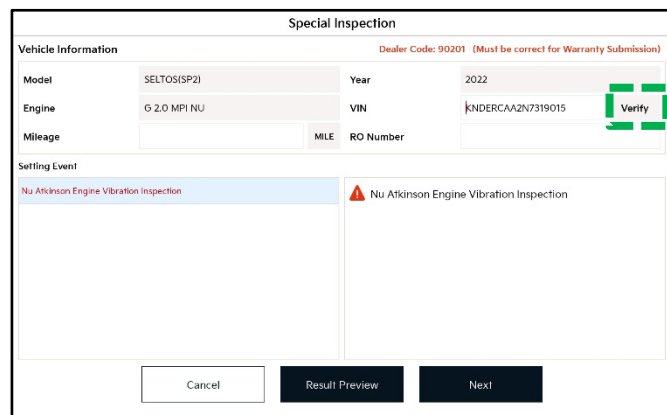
Special Inspection

Vehicle Information

Dealer Code: 90201 (Must be correct for Warranty Submission)

| Model | SELTOS(SP2) | Year | 2022 |
|---|---|---|---|
| Engine | G 2.0 MPI NU | VIN | KNDERCAA2N7319015 Verify |
| Mileage | MILE | RO Number | |

Setting Event

Nu Atkinson Engine Vibration Inspection

Nu Atkinson Engine Vibration Inspection

Cancel

Result Preview

Next